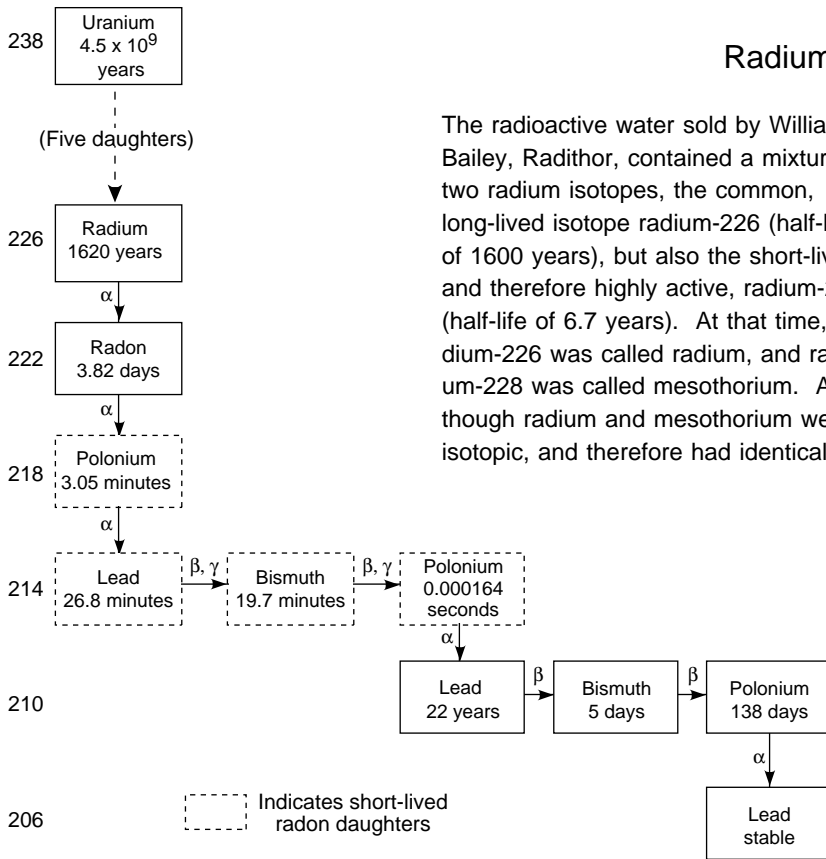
238 Uranium $4.5 \times 10^9$ years

(Five daughters)

226 Radium 1620 years

$\alpha$

222 Radon 3.82 days

$\alpha$

218 Polonium 3.05 minutes

$\alpha$

214 Lead 26.8 minutes $\beta, \gamma$ Bismuth 19.7 minutes $\beta, \gamma$ Polonium 0.000164 seconds

$\alpha$

210 Lead 22 years $\beta$ Bismuth 5 days $\beta$ Polonium 138 days

$\alpha$

206 Indicates short-lived radon daughters

Lead stable

Radium

The radioactive water sold by Willia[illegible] Bailey, Radithor, contained a mixtur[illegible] two radium isotopes, the common, long-lived isotope radium-226 (half-l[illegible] of 1600 years), but also the short-liv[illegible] and therefore highly active, radium-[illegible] (half-life of 6.7 years). At that time, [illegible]dium-226 was called radium, and ra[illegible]um-228 was called mesothorium. A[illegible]though radium and mesothorium we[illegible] isotopic, and therefore had identical